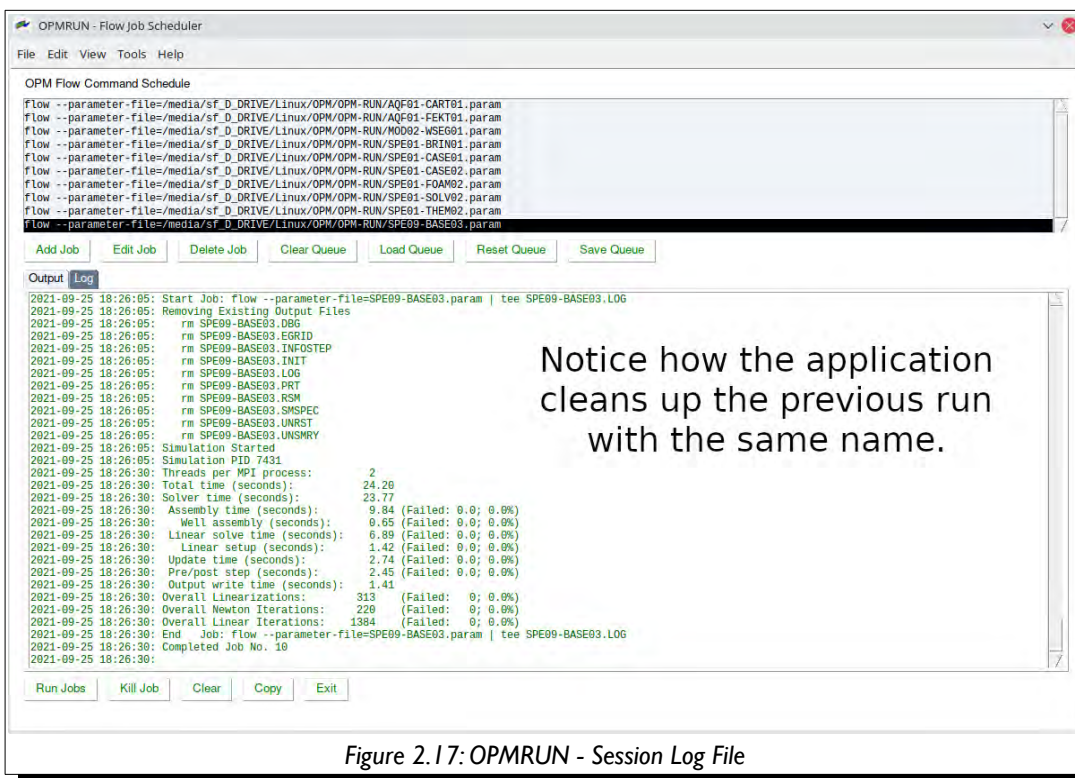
OPMRUN - Flow Job Scheduler

File Edit View Tools Help

OPM Flow Command Schedule

flow --parameter-file=/media/sf_D_DRIVE/Linux/OPM/OPM-RUN/AQF01-CART01.param
flow --parameter-file=/media/sf_D_DRIVE/Linux/OPM/OPM-RUN/AQF01-FEKT01.param
flow --parameter-file=/media/sf_D_DRIVE/Linux/OPM/OPM-RUN/MOD02-WSEG01.param
flow --parameter-file=/media/sf_D_DRIVE/Linux/OPM/OPM-RUN/SPE01-BRIN01.param
flow --parameter-file=/media/sf_D_DRIVE/Linux/OPM/OPM-RUN/SPE01-CASE01.param
flow --parameter-file=/media/sf_D_DRIVE/Linux/OPM/OPM-RUN/SPE01-CASE02.param
flow --parameter-file=/media/sf_D_DRIVE/Linux/OPM/OPM-RUN/SPE01-FOAM02.param
flow --parameter-file=/media/sf_D_DRIVE/Linux/OPM/OPM-RUN/SPE01-SOLV02.param
flow --parameter-file=/media/sf_D_DRIVE/Linux/OPM/OPM-RUN/SPE01-THEM02.param
flow --parameter-file=/media/sf_D_DRIVE/Linux/OPM/OPM-RUN/SPE09-BASE03.param

Add Job Edit Job Delete Job Clear Queue Load Queue Reset Queue Save Queue

Output Log

2021-09-25 18:26:05: Start Job: flow --parameter-file=SPE09-BASE03.param | tee SPE09-BASE03.LOG
2021-09-25 18:26:05: Removing Existing Output Files
2021-09-25 18:26:05: rm SPE09-BASE03.DBG
2021-09-25 18:26:05: rm SPE09-BASE03.EGRID
2021-09-25 18:26:05: rm SPE09-BASE03.INFOSTEP
2021-09-25 18:26:05: rm SPE09-BASE03.INIT
2021-09-25 18:26:05: rm SPE09-BASE03.LOG
2021-09-25 18:26:05: rm SPE09-BASE03.PRT
2021-09-25 18:26:05: rm SPE09-BASE03.RSM
2021-09-25 18:26:05: rm SPE09-BASE03.SMSPEC
2021-09-25 18:26:05: rm SPE09-BASE03.UNRST
2021-09-25 18:26:05: rm SPE09-BASE03.UNSMRY
2021-09-25 18:26:05: Simulation Started
2021-09-25 18:26:05: Simulation PID 7431
2021-09-25 18:26:30: Threads per MPI process: 2
2021-09-25 18:26:30: Total time (seconds): 24.20
2021-09-25 18:26:30: Solver time (seconds): 23.77
2021-09-25 18:26:30: Assembly time (seconds): 9.84 (Failed: 0.0; 0.0%)
2021-09-25 18:26:30: Well assembly (seconds): 0.65 (Failed: 0.0; 0.0%)
2021-09-25 18:26:30: Linear solve time (seconds): 6.89 (Failed: 0.0; 0.0%)
2021-09-25 18:26:30: Linear setup (seconds): 1.42 (Failed: 0.0; 0.0%)
2021-09-25 18:26:30: Update time (seconds): 2.74 (Failed: 0.0; 0.0%)
2021-09-25 18:26:30: Pre/post step (seconds): 2.45 (Failed: 0.0; 0.0%)
2021-09-25 18:26:30: Output write time (seconds): 1.41
2021-09-25 18:26:30: Overall Linearizations: 313 (Failed: 0; 0.0%)
2021-09-25 18:26:30: Overall Newton Iterations: 220 (Failed: 0; 0.0%)
2021-09-25 18:26:30: Overall Linear Iterations: 1384 (Failed: 0; 0.0%)
2021-09-25 18:26:30: End Job: flow --parameter-file=SPE09-BASE03.param | tee SPE09-BASE03.LOG
2021-09-25 18:26:30: Completed Job No. 10
2021-09-25 18:26:30:

Notice how the application cleans up the previous run with the same name.

Run Jobs Kill Job Clear Copy Exit

Figure 2.17: OPMRUN - Session Log File